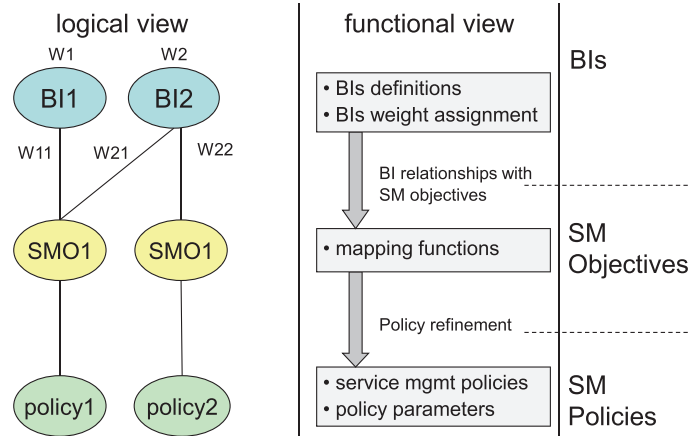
logical view

W1
W2

BI1
BI2

W11
W21
W22

SMO1
SMO1

policy1
policy2

functional view

BIs

• BIs definitions
• BIs weight assignment

BI relationships with SM objectives

• mapping functions

SM Objectives

Policy refinement

• service mgmt policies
• policy parameters

SM Policies